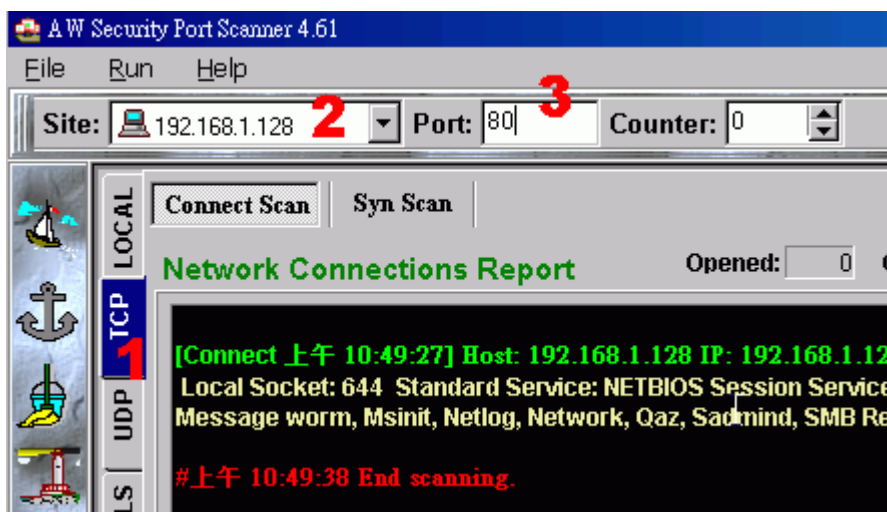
A W Security Port Scanner 4.61

File Run Help

Site: 192.168.1.128 2 Port: 80 3 Counter: 0

LOCAL

TCP 1

UDP

LS

Connect Scan Syn Scan

Network Connections Report

Opened: 0

[Connect 上午 10:49:27] Host: 192.168.1.128 IP: 192.168.1.12
Local Socket: 644 Standard Service: NETBIOS Session Service
Message worm, Msinit, Netlog, Network, Qaz, Sadmind, SMB Re

#上午 10:49:38 End scanning.